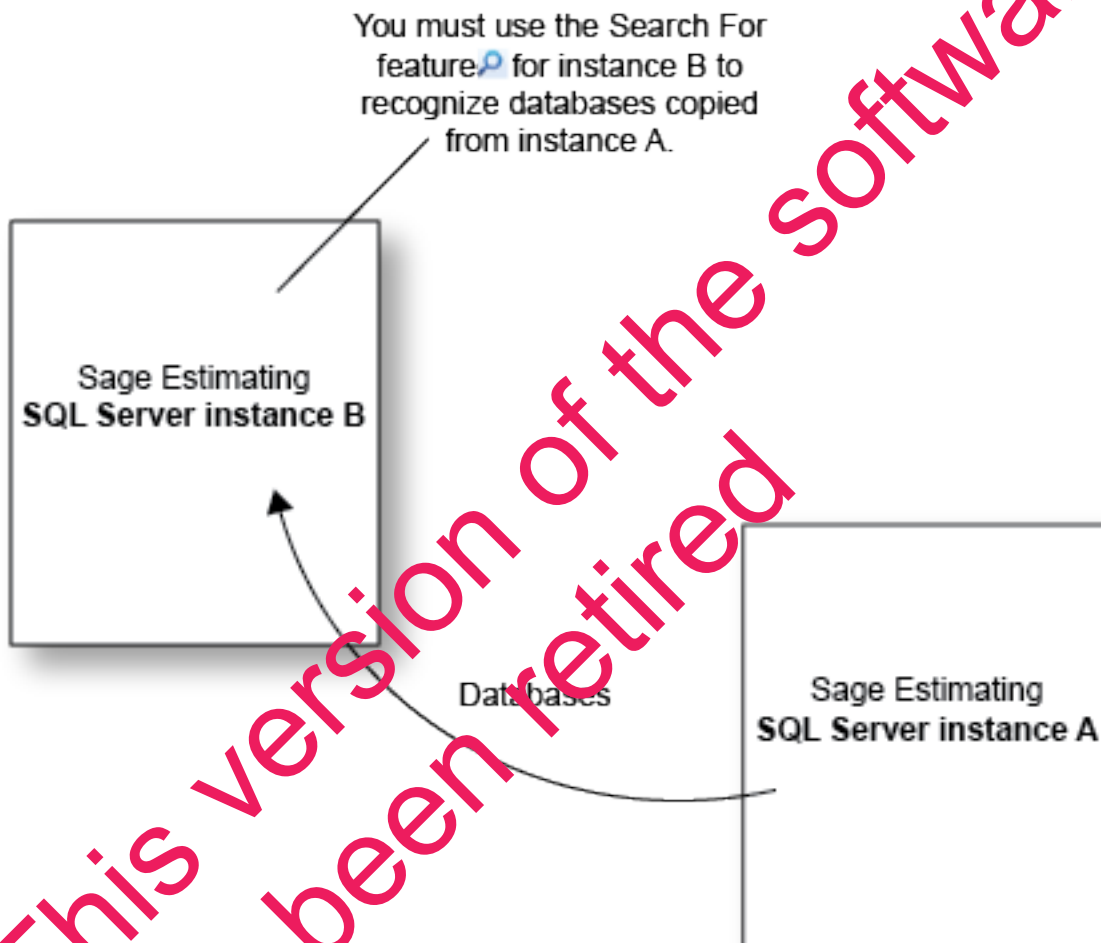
You must use the Search For feature for instance B to recognize databases copied from instance A.

Sage Estimating
**SQL Server instance B**

Databases

Sage Estimating
**SQL Server instance A**

This version of the softwa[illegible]
been retired